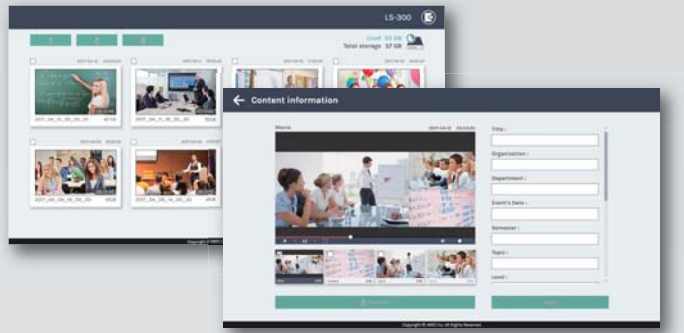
LS-300

Used 50 GB
Total storage 57 GB

2017_04_10_00_00_20
2017_04_11_16_00_20
2017_04_09_14_00_20
2017_04_08_16_00_20

Content information

Movie

Title :

Organization :

Department :

Event's Date :

Semester :

Topic :

Level :

Copyright © ARK Inc. All Rights Reserved.